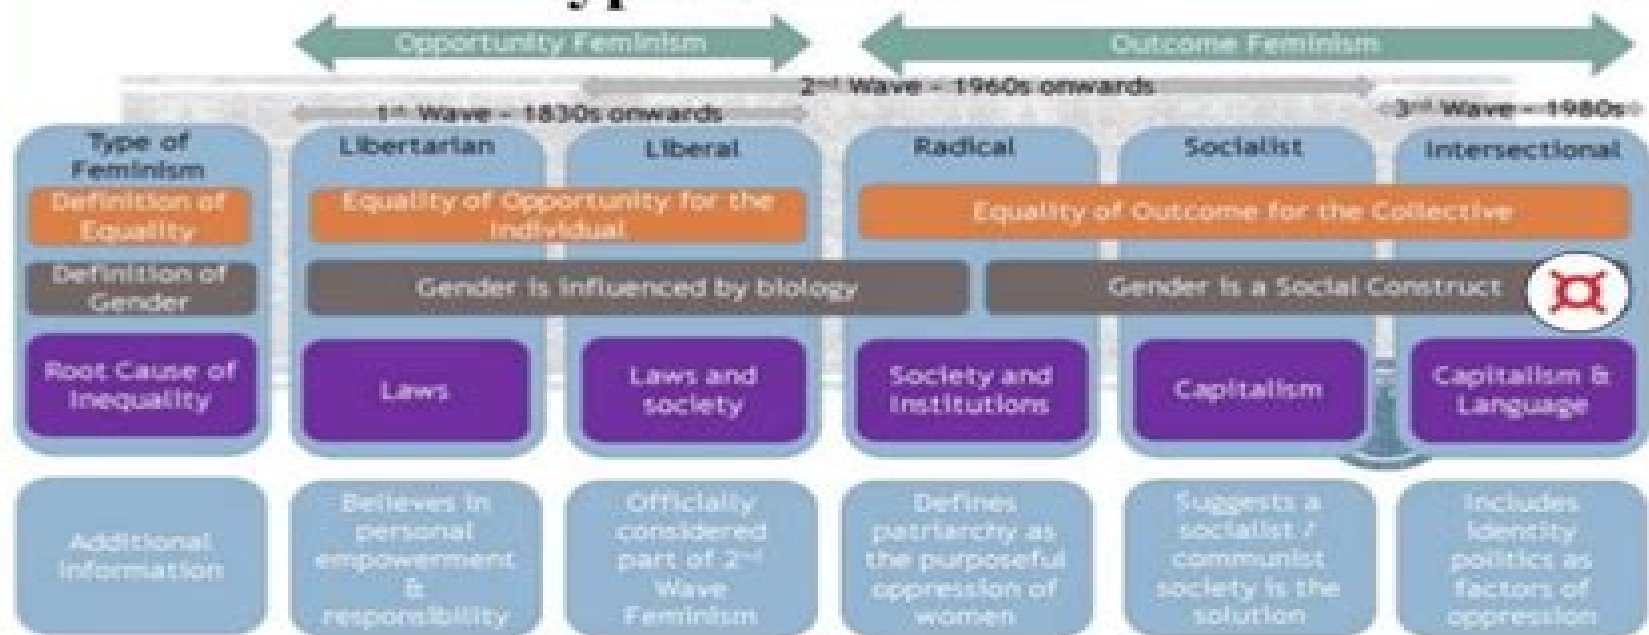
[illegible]

Opportunity Feminism

Outcome Feminism

2nd Wave - 1960s onwards

1st Wave - 1830s onwards

3rd Wave - 1980s

| Type of Feminism | Libertarian | Liberal | Radical | Socialist | Intersectional |
|---|---|---|---|---|---|
| Definition of Equality | Equality of Opportunity for the Individual | | Equality of Outcome for the Collective | | |
| Definition of Gender | Gender is influenced by biology | | | Gender is a Social Construct | |
| Root Cause of Inequality | Laws | Laws and society | Society and Institutions | Capitalism | Capitalism & Language |
| Additional Information | Believes in personal empowerment & responsibility | Officially considered part of 2nd Wave Feminism | Defines patriarchy as the purposeful oppression of women | Suggests a socialist / communist society is the solution | Includes identity politics as factors of oppression |